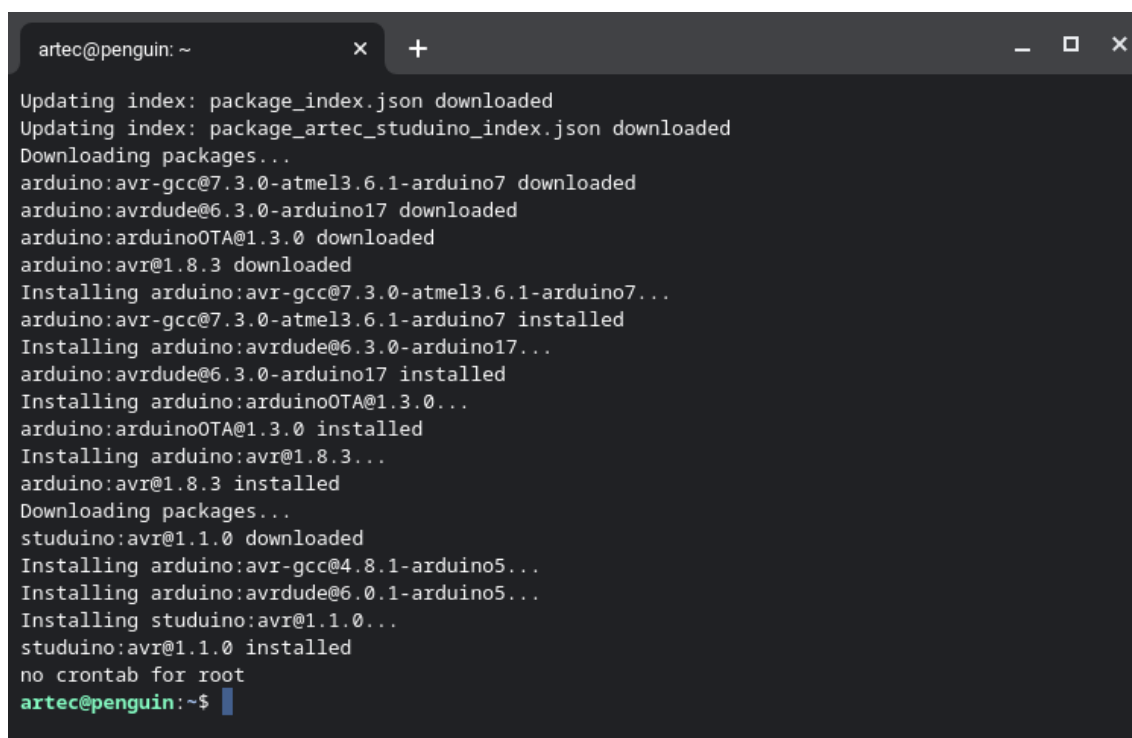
artec@penguin: ~ × +

Updating index: package_index.json downloaded
Updating index: package_artec_studuino_index.json downloaded
Downloading packages...
arduino:avr-gcc@7.3.0-atmel3.6.1-arduino7 downloaded
arduino:avrdude@6.3.0-arduino17 downloaded
arduino:arduinoOTA@1.3.0 downloaded
arduino:avr@1.8.3 downloaded
Installing arduino:avr-gcc@7.3.0-atmel3.6.1-arduino7...
arduino:avr-gcc@7.3.0-atmel3.6.1-arduino7 installed
Installing arduino:avrdude@6.3.0-arduino17...
arduino:avrdude@6.3.0-arduino17 installed
Installing arduino:arduinoOTA@1.3.0...
arduino:arduinoOTA@1.3.0 installed
Installing arduino:avr@1.8.3...
arduino:avr@1.8.3 installed
Downloading packages...
studuino:avr@1.1.0 downloaded
Installing arduino:avr-gcc@4.8.1-arduino5...
Installing arduino:avrdude@6.0.1-arduino5...
Installing studuino:avr@1.1.0...
studuino:avr@1.1.0 installed
no crontab for root
artec@penguin:~$